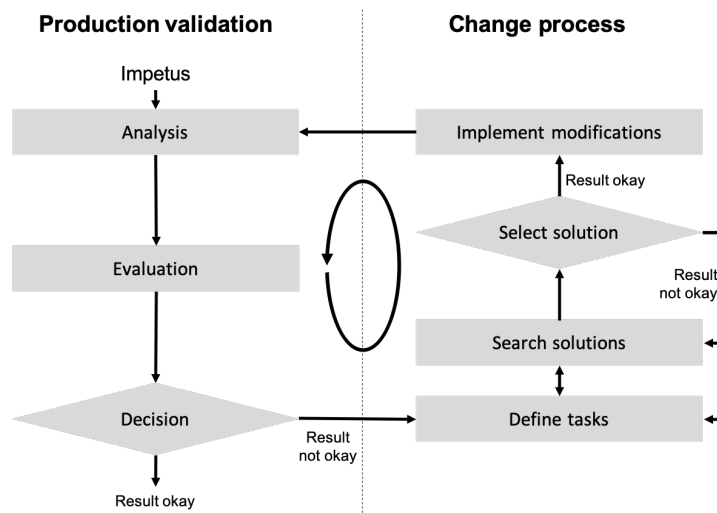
Production validation

Change process

Impetus

Analysis

Implement modifications

Result okay

Select solution

Evaluation

Result not okay

Search solutions

Decision

Define tasks

Result not okay

Result okay